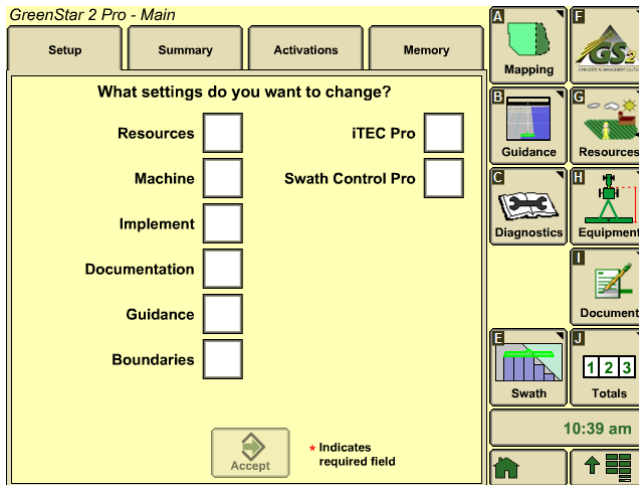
GreenStar 2 Pro - Main

Setup | Summary | Activations | Memory

What settings do you want to change?

Resources
Machine
Implement
Documentation
Guidance
Boundaries

iTEC Pro
Swath Control Pro

Accept

* Indicates required field

A
Mapping

F
GS2

B
Guidance

G
Resources

C
Diagnostics

H
Equipment

I
Document

E
Swath

J
1 2 3
Totals

10:39 am